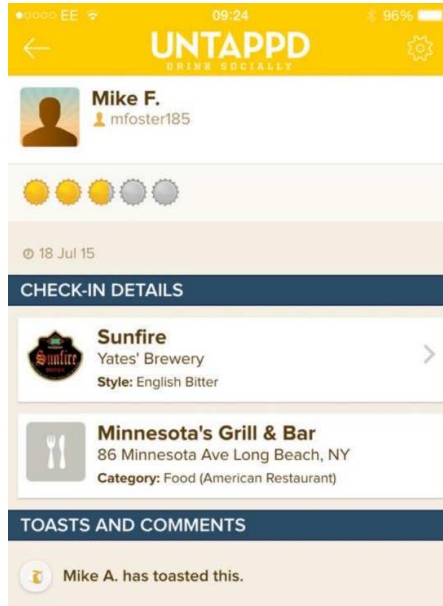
●○○○○ EE 09:24 96%

UNTAPPD
DRINK SOCIALLY

Mike F.
mfoster185

18 Jul 15

CHECK-IN DETAILS

Sunfire
Yates' Brewery
Style: English Bitter

Minnesota's Grill & Bar
86 Minnesota Ave Long Beach, NY
Category: Food (American Restaurant)

TOASTS AND COMMENTS

Mike A. has toasted this.